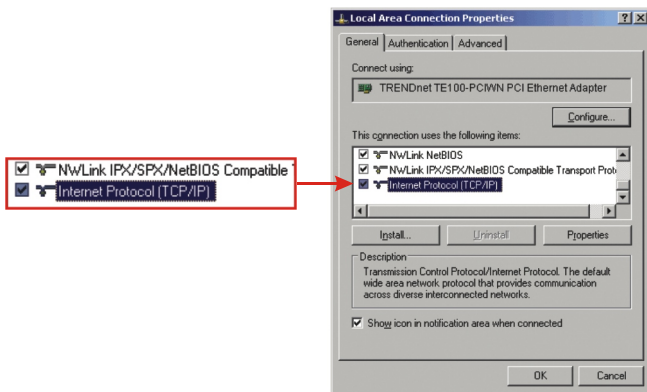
NWLink IPX/SPX/NetBIOS Compatible
Internet Protocol (TCP/IP)

Local Area Connection Properties
? X
General | Authentication | Advanced
Connect using:
TRENDnet TE100-PCIWN PCI Ethernet Adapter
Configure...
This connection uses the following items:
NWLink NetBIOS
NWLink IPX/SPX/NetBIOS Compatible Transport Proto
Internet Protocol (TCP/IP)
Install...
Uninstall
Properties
Description
Transmission Control Protocol/Internet Protocol. The default wide area network protocol that provides communication across diverse interconnected networks.
Show icon in notification area when connected
OK
Cancel